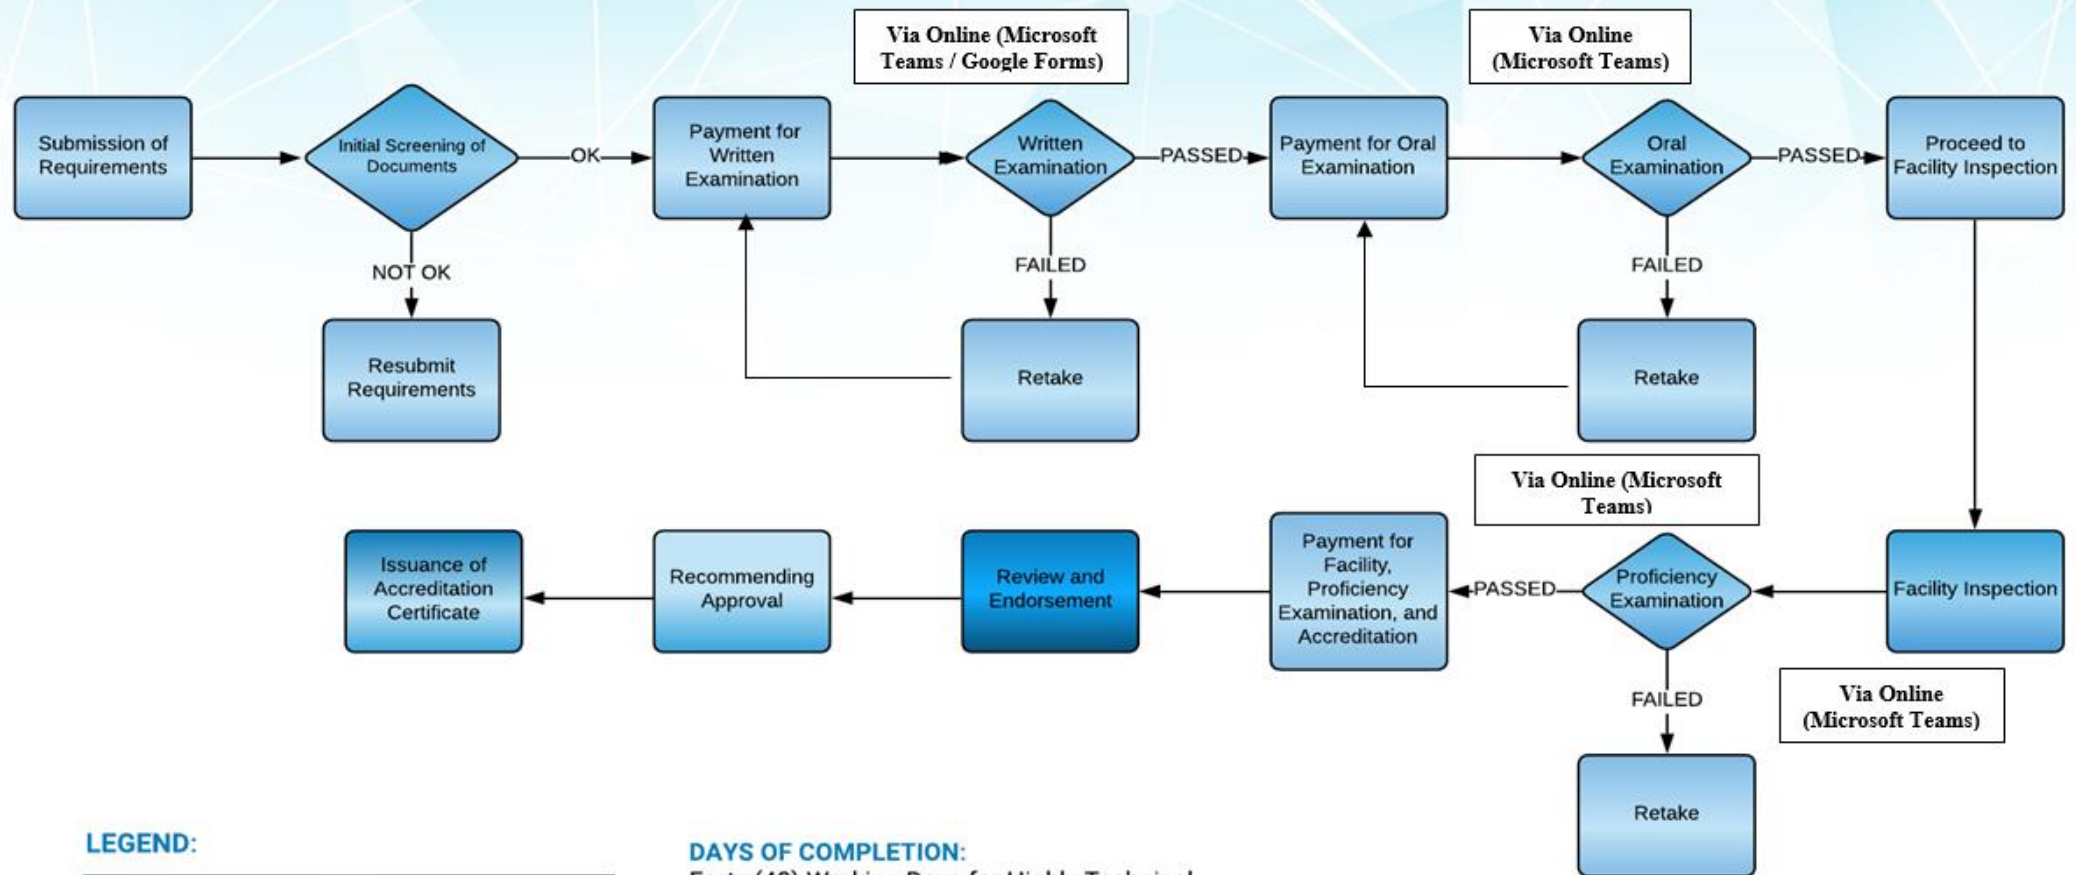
Via Online (Microsoft Teams / Google Forms)

Via Online (Microsoft Teams)

Submission of Requirements

Initial Screening of Documents

OK

Payment for Written Examination

Written Examination

PASSED

Payment for Oral Examination

Oral Examination

PASSED

Proceed to Facility Inspection

NOT OK

Resubmit Requirements

FAILED

Retake

FAILED

Retake

Via Online (Microsoft Teams)

Issuance of Accreditation Certificate

Recommending Approval

Review and Endorsement

Payment for Facility, Proficiency Examination, and Accreditation

PASSED

Proficiency Examination

Facility Inspection

Via Online (Microsoft Teams)

FAILED

Retake

LEGEND:

DAYS OF COMPLETION:

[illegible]